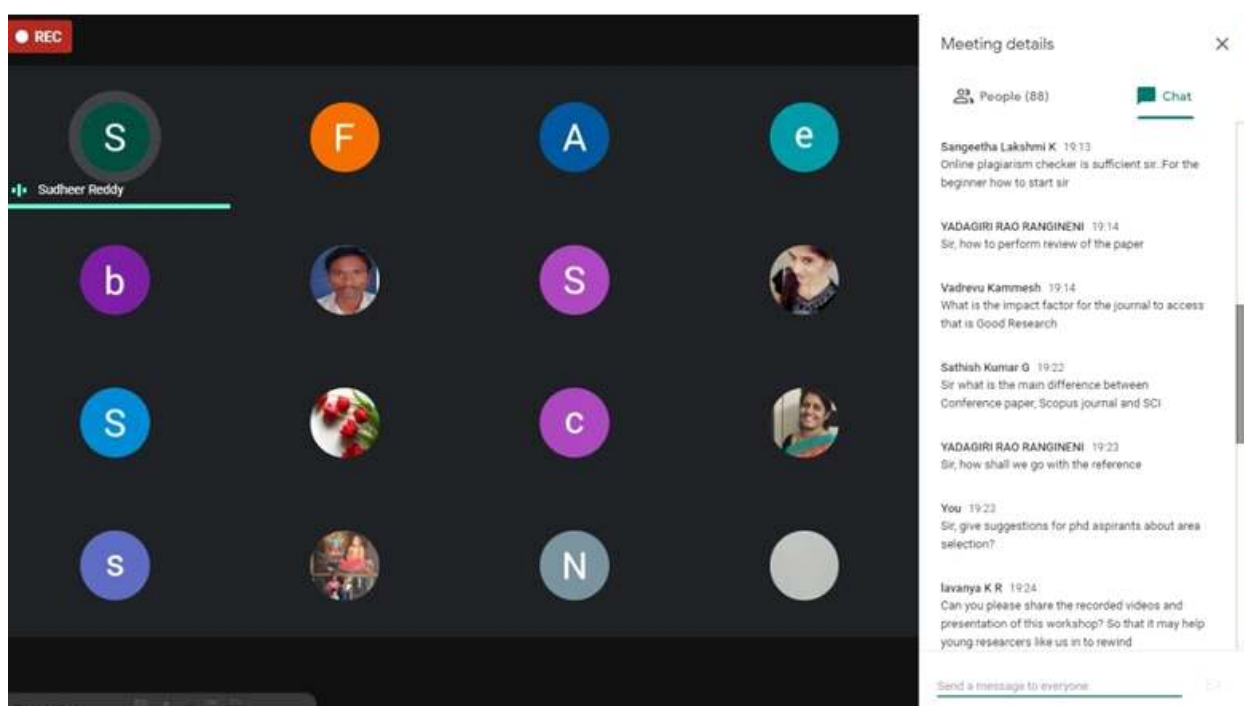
REC

S

F

A

e

Sudheer Reddy

b

S

S

c

s

N

Meeting details

People (88)

Chat

Sangeetha Lakshmi K 19:13
Online plagiarism checker is sufficient sir..For the beginner how to start sir

YADAGIRI RAO RANGINENI 19:14
Sir, how to perform review of the paper

Vadrevu Kammesh 19:14
What is the impact factor for the journal to access that is Good Research

Sathish Kumar G 19:22
Sir what is the main difference between Conference paper, Scopus journal and SCI

YADAGIRI RAO RANGINENI 19:23
Sir, how shall we go with the reference

You 19:23
Sir, give suggestions for phd aspirants about area selection?

lavanya K R 19:24
Can you please share the recorded videos and presentation of this workshop? So that it may help young researcers like us in to rewind

Send a message to everyone